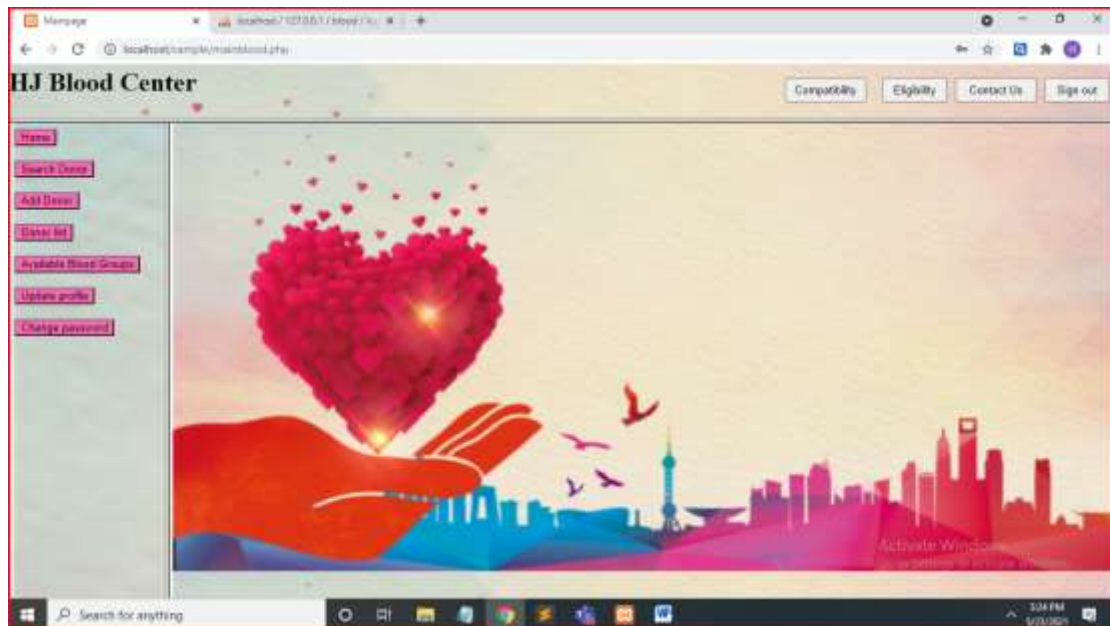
Mainpage
localhost / 127.0.0.1 / blood / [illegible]
localhost/sample/mainblood.php

HJ Blood Center

Compatibility
Eligibility
Contact Us
Sign out

Home
Search Donor
Add Donor
Donor list
Available Blood Groups
Update profile
Change password

Activate Windows
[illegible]

Search for anything
3:24 PM
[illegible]